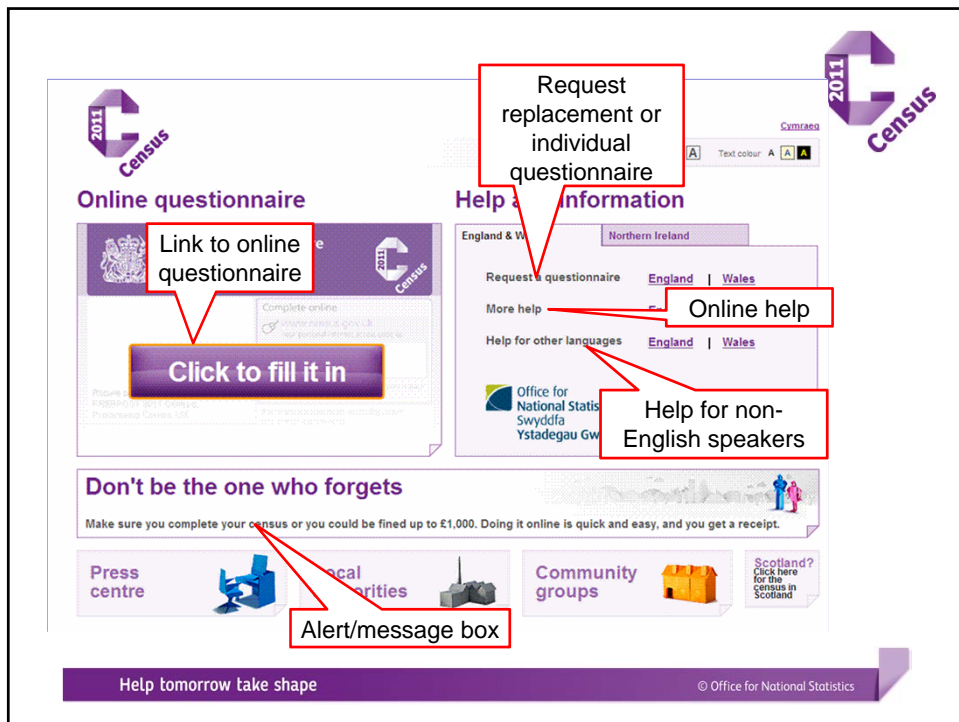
2011 Census

2011 Census

Cymraeg

Text colour A A A

Request replacement or individual questionnaire

Online questionnaire

Help and information

Link to online questionnaire

England & W

Northern Ireland

Request a questionnaire England | Wales

More help

Online help

Help for other languages England | Wales

Click to fill it in

Office for National Statis Swyddfa Ystadegau Gw

Help for non-English speakers

Don't be the one who forgets

Make sure you complete your census or you could be fined up to £1,000. Doing it online is quick and easy, and you get a receipt.

Press centre

Local authorities

Community groups

Scotland? Click here for the census in Scotland

Alert/message box

Help tomorrow take shape

© Office for National Statistics